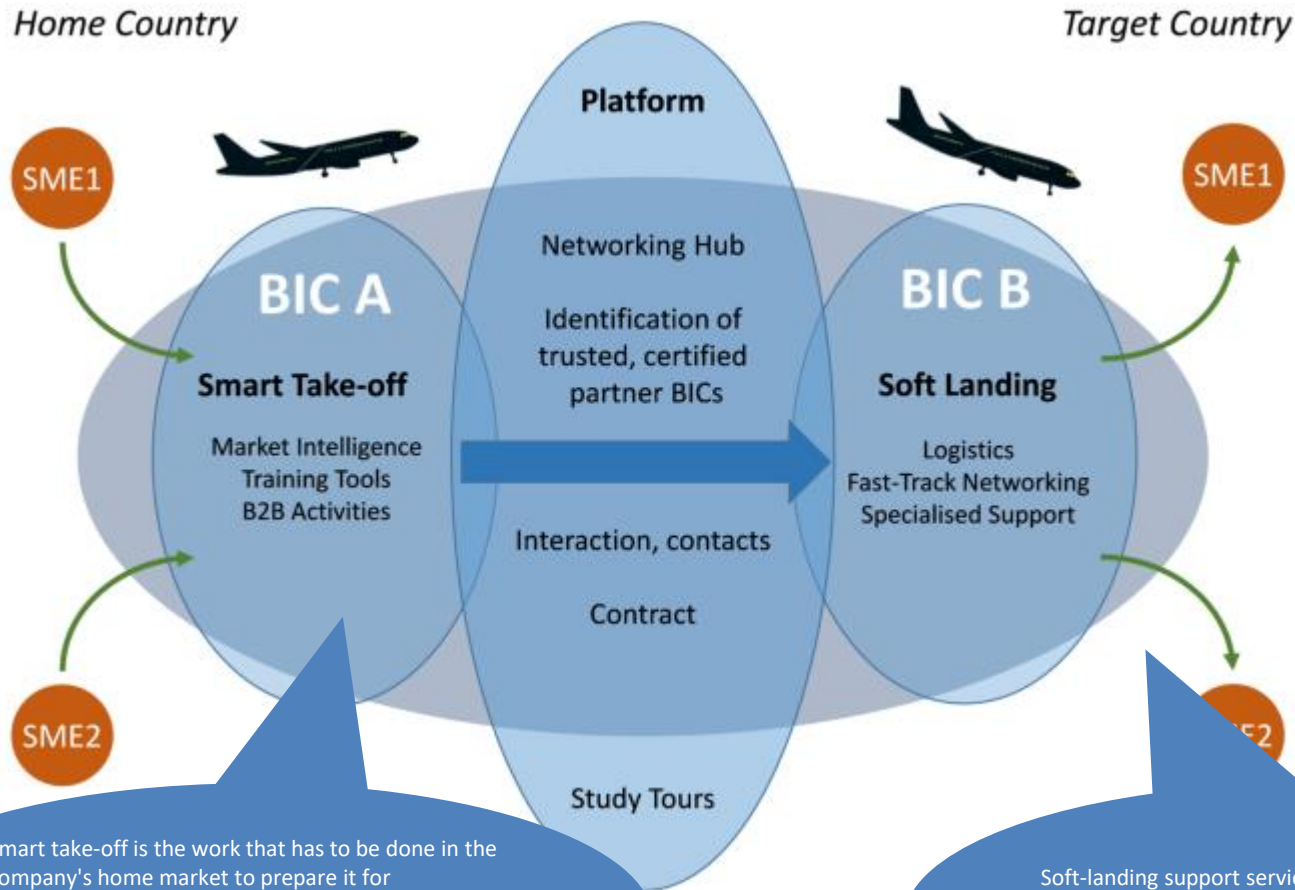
Home Country

Target Country

Platform

SME1

SME1

Networking Hub

BIC A

BIC B

Identification of trusted, certified partner BICs

Smart Take-off

Soft Landing

Market Intelligence
Training Tools
B2B Activities

Logistics
Fast-Track Networking
Specialised Support

Interaction, contacts

Contract

SME2

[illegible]E2

Study Tours

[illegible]mart take-off is the work that has to be done in the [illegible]ompany's home market to prepare it for

Soft-landing support servi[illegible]